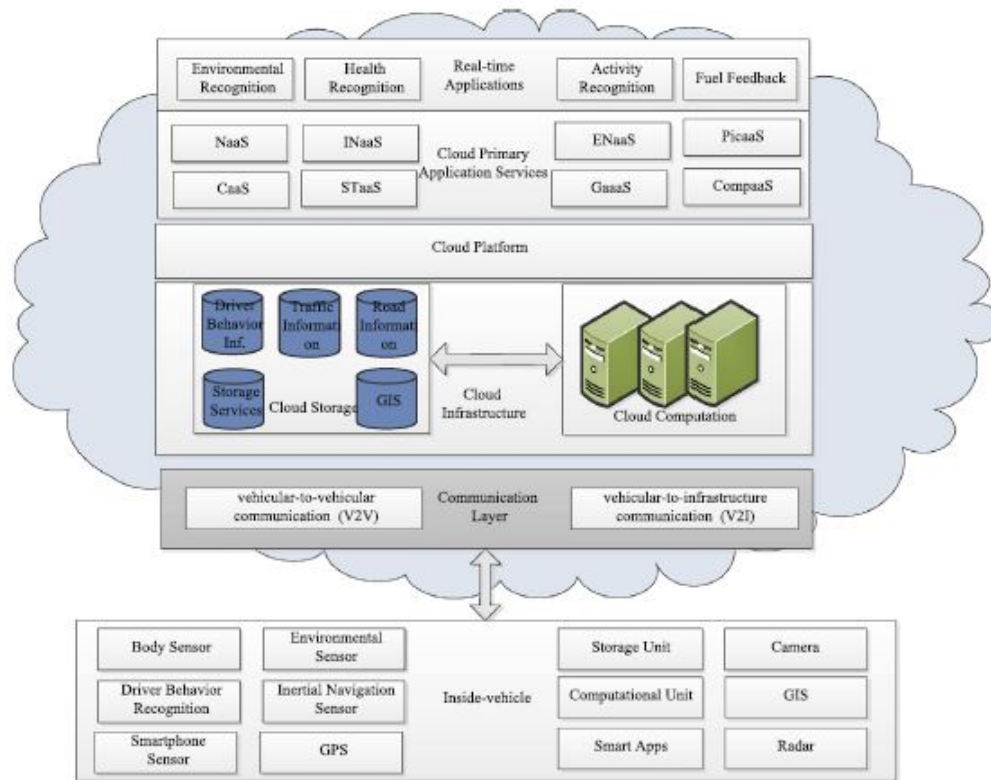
Environmental Recognition

Health Recognition

Real-time Applications

Activity Recognition

Fuel Feedback

NaaS

INaaS

Cloud Primary Application Services

ENaaS

PicaaS

CaaS

STaaS

GaaaS

CompaaS

Cloud Platform

Driver Behavior Inf.

Traffic Information

Road Information

Storage Services

Cloud Storage

GIS

Cloud Infrastructure

Cloud Computation

vehicular-to-vehicular communication (V2V)

Communication Layer

vehicular-to-infrastructure communication (V2I)

Body Sensor

Environmental Sensor

Driver Behavior Recognition

Inertial Navigation Sensor

Smartphone Sensor

GPS

Inside-vehicle

Storage Unit

Computational Unit

Smart Apps

Camera

GIS

Radar